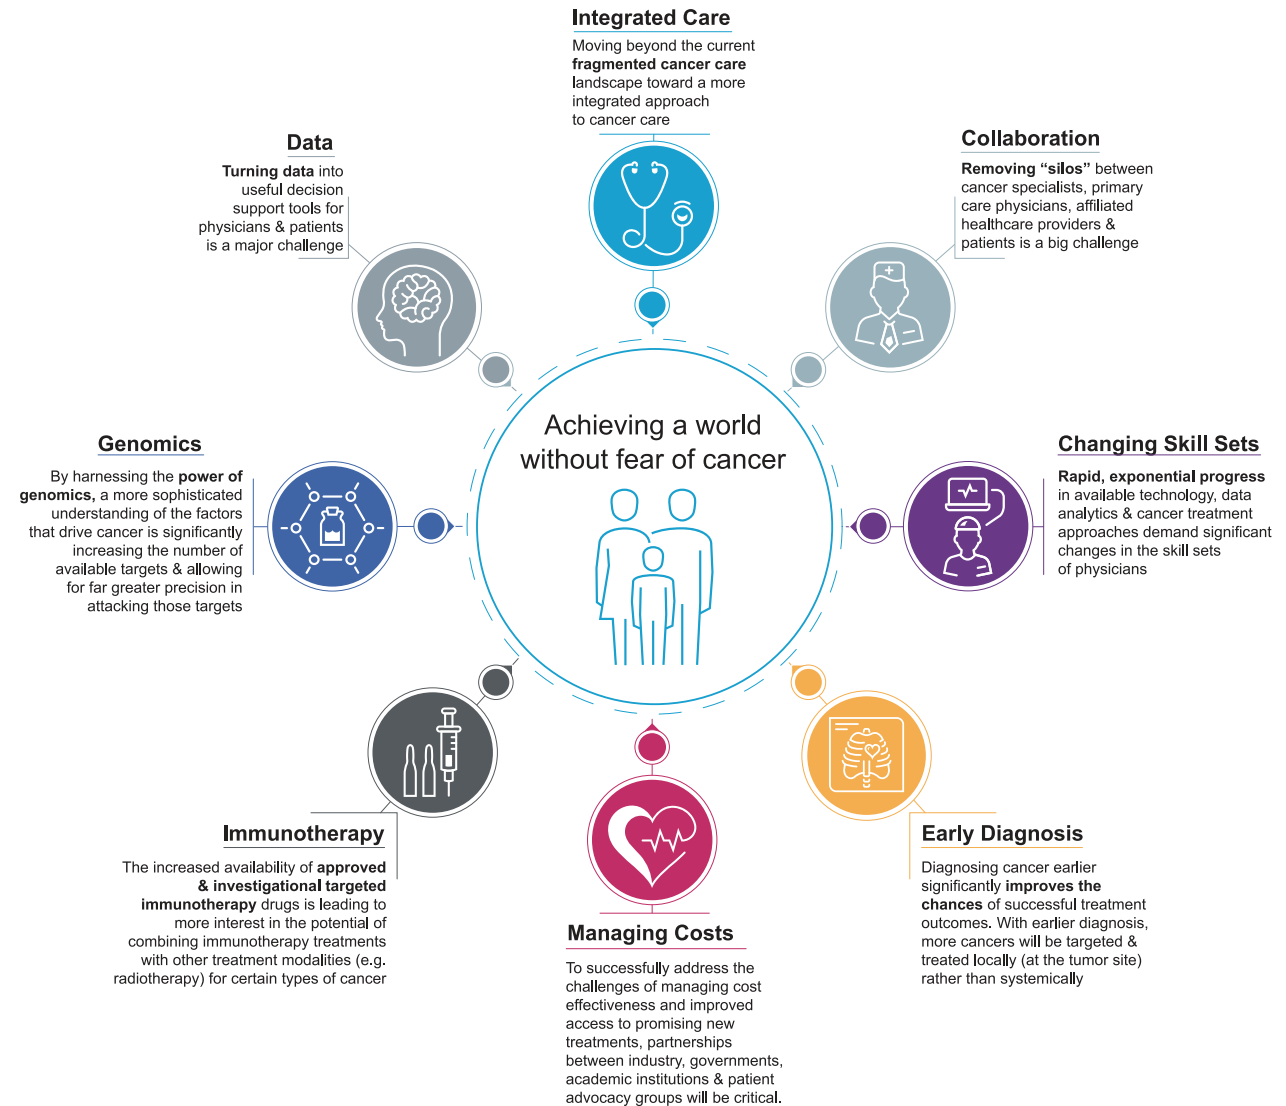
Integrated Care

Moving beyond the current **fragmented cancer care** landscape toward a more integrated approach to cancer care

Data

**Turning data** into useful decision support tools for physicians & patients is a major challenge

Collaboration

**Removing "silos"** between cancer specialists, primary care physicians, affiliated healthcare providers & patients is a big challenge

Achieving a world without fear of cancer

Genomics

By harnessing the **power of genomics,** a more sophisticated understanding of the factors that drive cancer is significantly increasing the number of available targets & allowing for far greater precision in attacking those targets

Changing Skill Sets

**Rapid, exponential progress** in available technology, data analytics & cancer treatment approaches demand significant changes in the skill sets of physicians

Immunotherapy

The increased availability of **approved & investigational targeted immunotherapy** drugs is leading to more interest in the potential of combining immunotherapy treatments with other treatment modalities (e.g. radiotherapy) for certain types of cancer

Early Diagnosis

Diagnosing cancer earlier significantly **improves the chances** of successful treatment outcomes. With earlier diagnosis, more cancers will be targeted & treated locally (at the tumor site) rather than systemically

Managing Costs

To successfully address the challenges of managing cost effectiveness and improved access to promising new treatments, partnerships between industry, governments, academic institutions & patient advocacy groups will be critical.